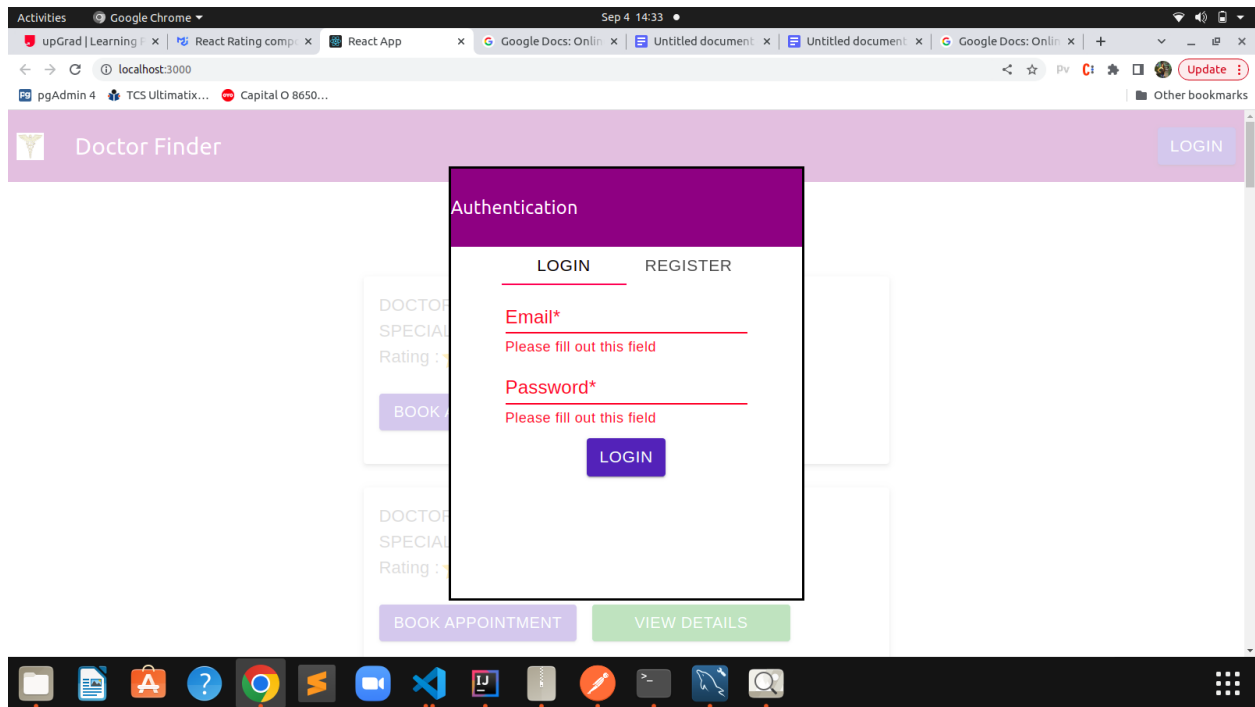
Activities Google Chrome Sep 4 14:33

upGrad | Learning P × React Rating compo × React App × Google Docs: Onlin × Untitled document × Untitled document × Google Docs: Onlin × +

localhost:3000

Update

pgAdmin 4 TCS Ultimatix... Capital O 8650...

Other bookmarks

Doctor Finder

LOGIN

DOCTOR
SPECIAL
Rating :

BOOK A

DOCTOR
SPECIAL
Rating :

BOOK APPOINTMENT VIEW DETAILS

Authentication

LOGIN REGISTER

Email*

Please fill out this field

Password*

Please fill out this field

LOGIN